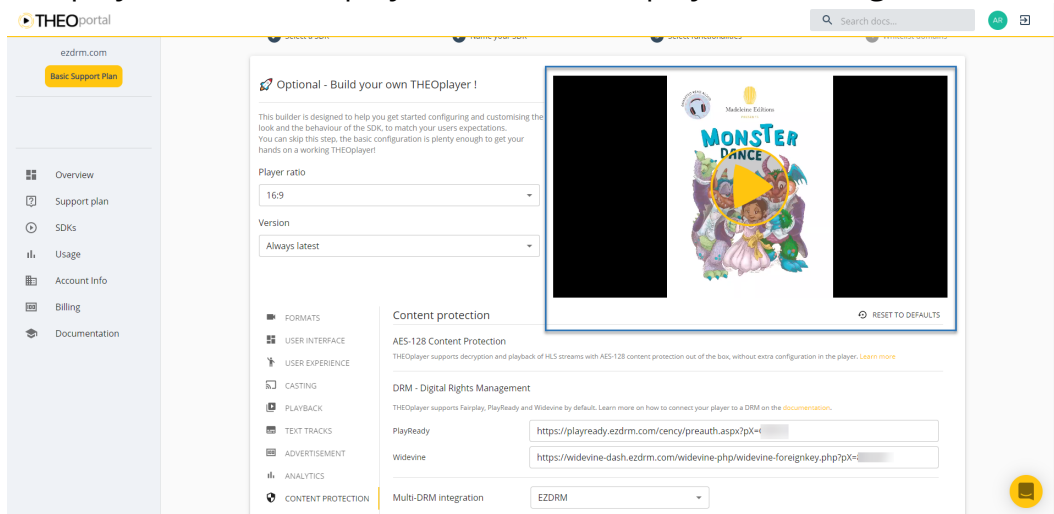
THEOportal

Search docs...

AR

ezdrm.com

Basic Support Plan

Overview

Support plan

SDKs

Usage

Account Info

Billing

Documentation

Optional - Build your own THEOplayer !

This builder is designed to help you get started configuring and customising the look and the behaviour of the SDK, to match your users expectations. You can skip this step, the basic configuration is plenty enough to get your hands on a working THEOplayer!

Player ratio

16:9

Version

Always latest

Madeleine Editions

MONSTER DANCE

RESET TO DEFAULTS

FORMATS

USER INTERFACE

USER EXPERIENCE

CASTING

PLAYBACK

TEXT TRACKS

ADVERTISEMENT

ANALYTICS

CONTENT PROTECTION

Content protection

AES-128 Content Protection

THEOplayer supports decryption and playback of HLS streams with AES-128 content protection out of the box, without extra configuration in the player. Learn more

DRM - Digital Rights Management

THEOplayer supports Fairplay, PlayReady and Widevine by default. Learn more on how to connect your player to a DRM on the documentation.

PlayReady https://playready.ezdrm.com/cency/preauth.aspx?pX=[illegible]

Widevine https://widevine-dash.ezdrm.com/widevine-php/widevine-foreignkey.php?pX=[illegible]

Multi-DRM integration EZDRM